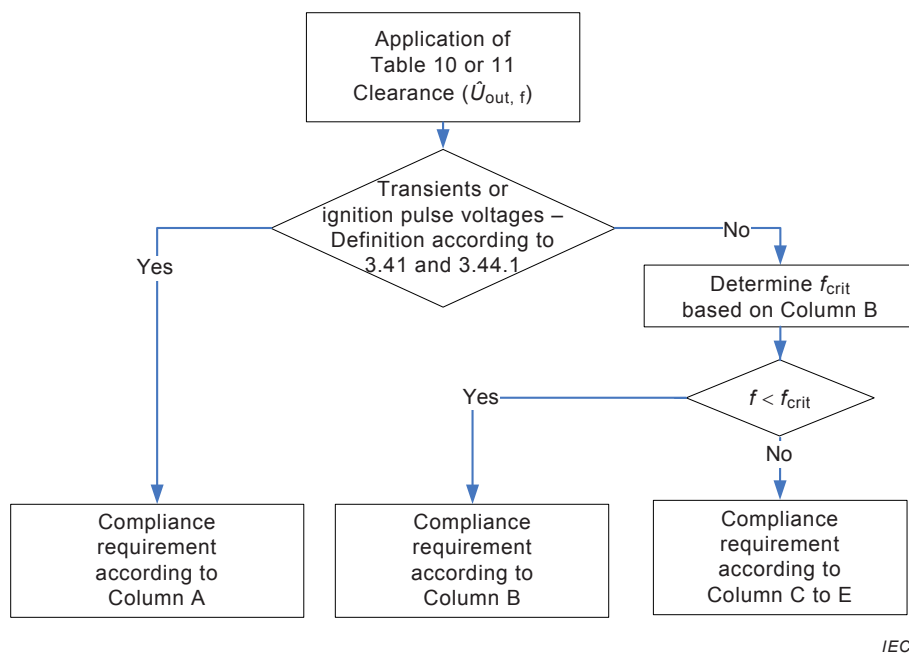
Application of Table 10 or 11 Clearance ($\hat{U}_{\text{out, f}}$)

Transients or ignition pulse voltages – Definition according to 3.41 and 3.44.1

Yes

No

Determine $f_{\text{crit}}$ based on Column B

$f < f_{\text{crit}}$

Yes

No

Compliance requirement according to Column A

Compliance requirement according to Column B

Compliance requirement according to Column C to E

IEC